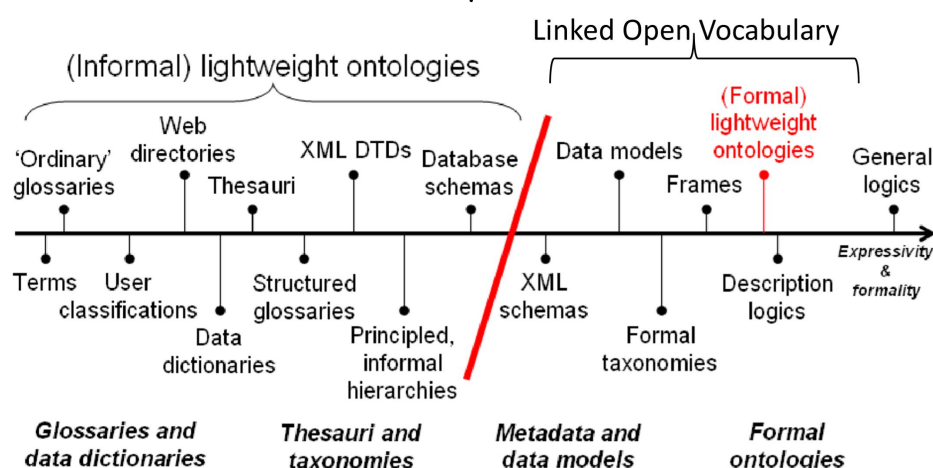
Linked Open Vocabulary

(Informal) lightweight ontologies

'Ordinary' glossaries

Web directories

Thesauri

XML DTDs

Database schemas

Data models

Frames

(Formal) lightweight ontologies

General logics

Terms

User classifications

Data dictionaries

Structured glossaries

Principled, informal hierarchies

XML schemas

Formal taxonomies

Description logics

Expressivity & formality

Glossaries and data dictionaries

Thesauri and taxonomies

Metadata and data models

Formal ontologies